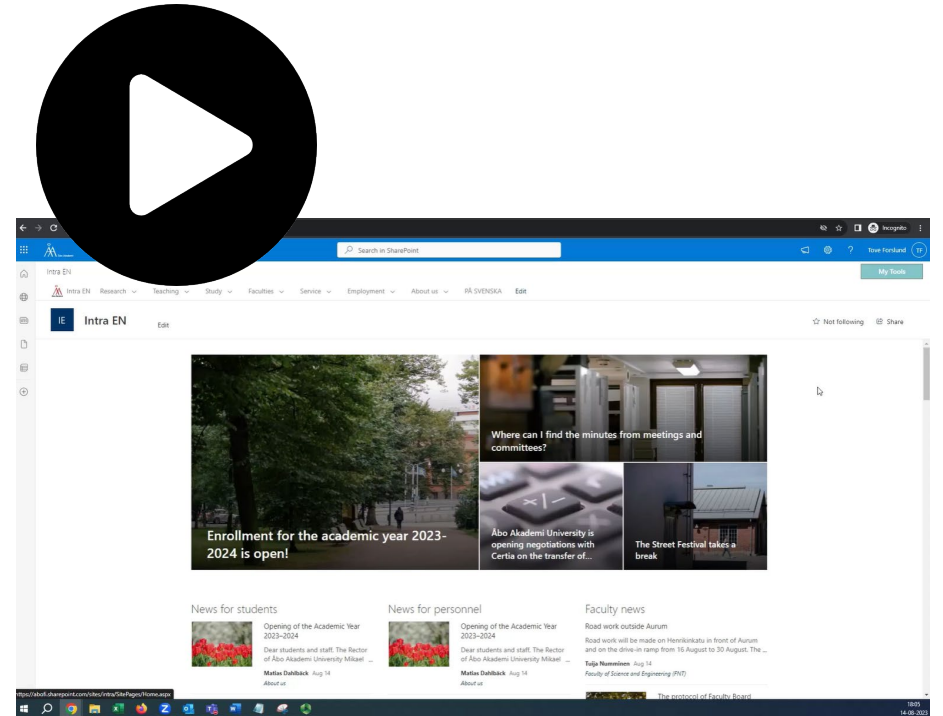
Incognito

Search in SharePoint

Tove Forslund TF

Intra EN

My Tools

Intra EN Research Teaching Study Faculties Service Employment About us PÅ SVENSKA Edit

IE Intra EN Edit

Not following Share

Where can I find the minutes from meetings and committees?

Enrollment for the academic year 2023-2024 is open!

Åbo Akademi University is opening negotiations with Certia on the transfer of...

The Street Festival takes a break

News for students

Opening of the Academic Year 2023–2024

Dear students and staff. The Rector of Åbo Akademi University Mikael ...

Matias Dahlbäck Aug 14

About us

News for personnel

Opening of the Academic Year 2023–2024

Dear students and staff. The Rector of Åbo Akademi University Mikael ...

Matias Dahlbäck Aug 14

About us

Faculty news

Road work outside Aurum

Road work will be made on Henrikinkatu in front of Aurum and on the drive-in ramp from 16 August to 30 August. The ...

Tuija Numminen Aug 14

Faculty of Science and Engineering (FNT)

The protocol of Faculty Board

https://abofi.sharepoint.com/sites/intra/SitePages/Home.aspx

18:05
14-08-2023